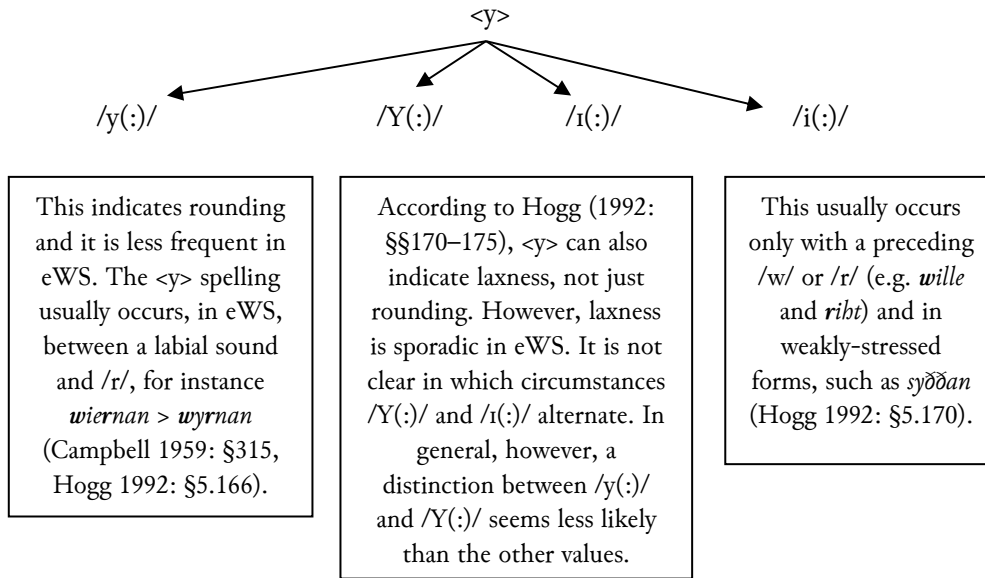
<y>

/y(:)/

/Y(:)/

/ɪ(:)/

/i(:)/

This indicates rounding and it is less frequent in eWS. The <y> spelling usually occurs, in eWS, between a labial sound and /r/, for instance ***wie**r**nan*** > ***wy**r**nan*** (Campbell 1959: §315, Hogg 1992: §5.166).

According to Hogg (1992: §§170–175), <y> can also indicate laxness, not just rounding. However, laxness is sporadic in eWS. It is not clear in which circumstances /Y(:)/ and /ɪ(:)/ alternate. In general, however, a distinction between /y(:)/ and /Y(:)/ seems less likely than the other values.

This usually occurs only with a preceding /w/ or /r/ (e.g. ***wi**lle* and ***ri**ht*) and in weakly-stressed forms, such as *syððan* (Hogg 1992: §5.170).